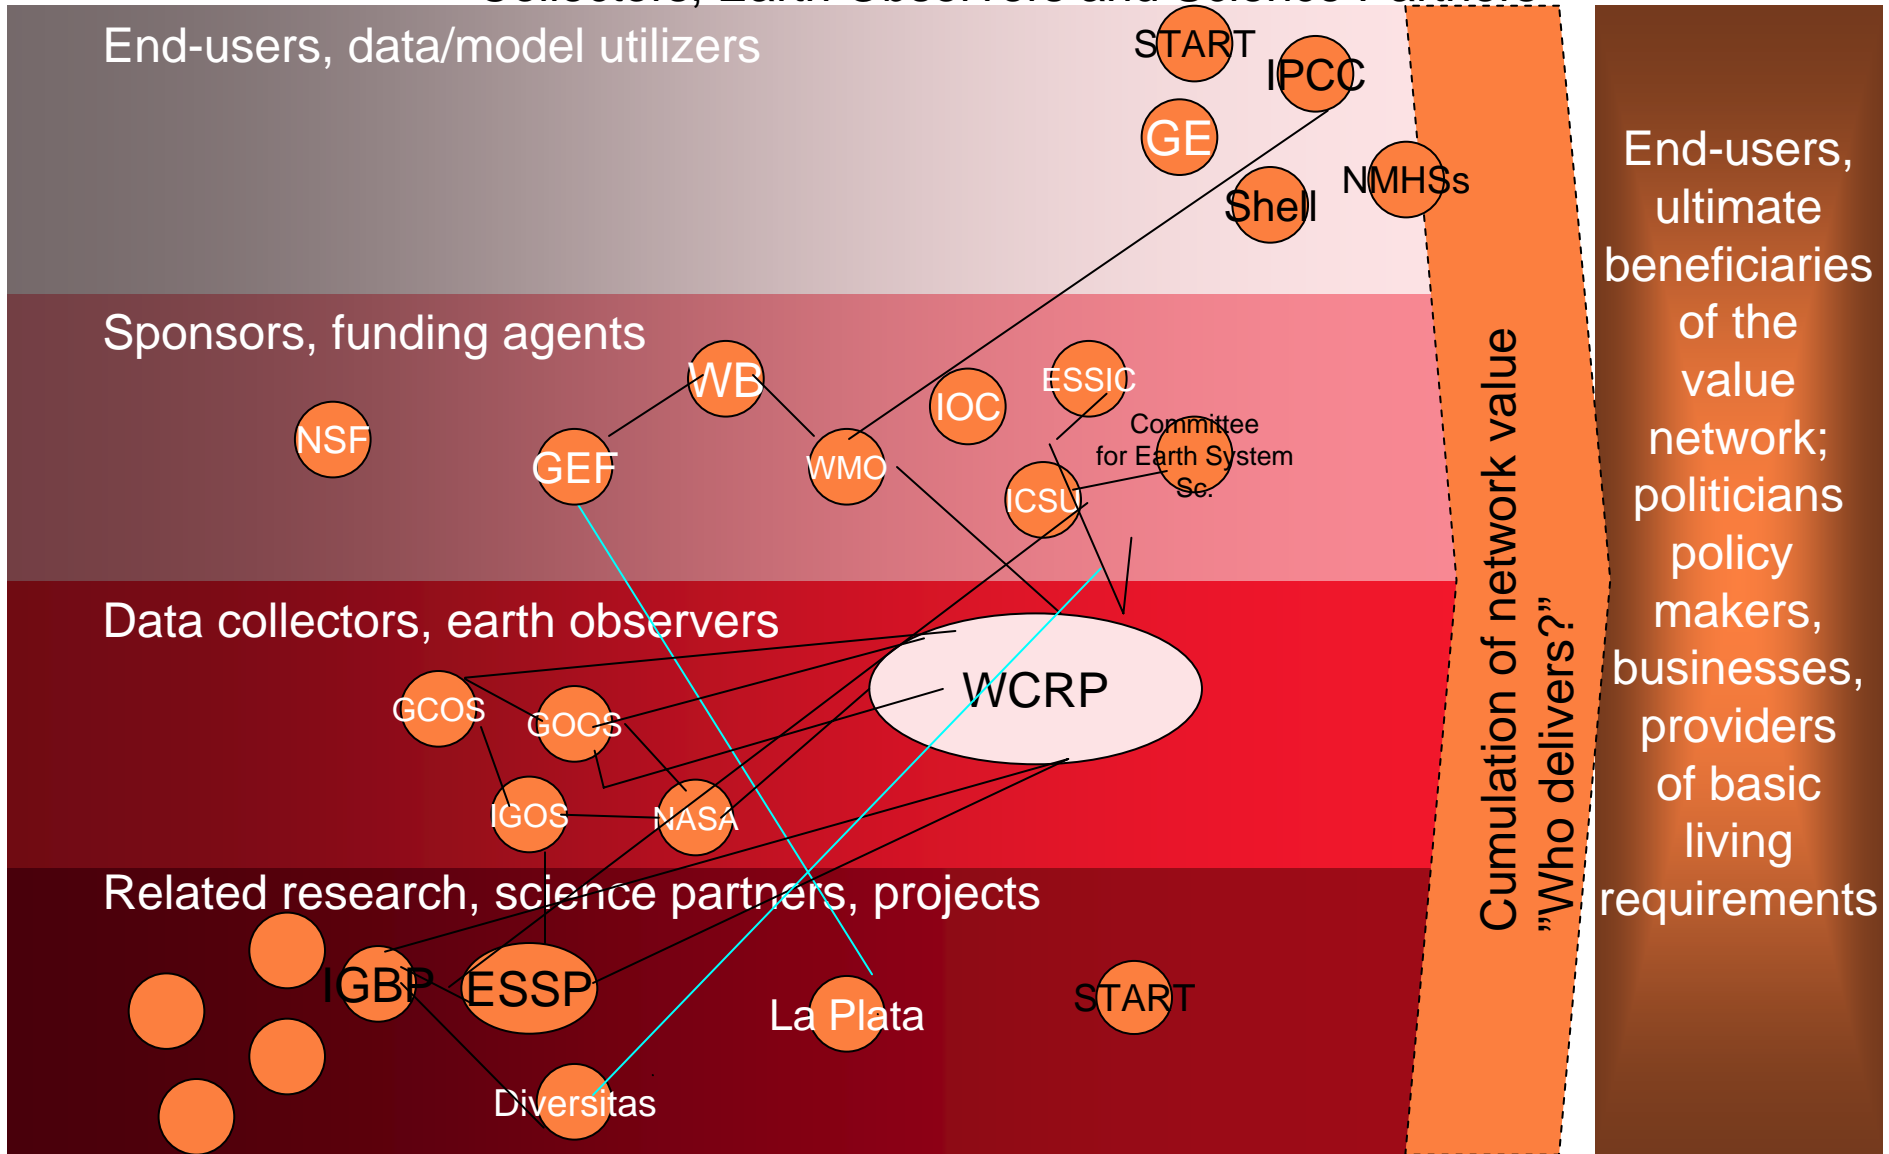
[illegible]

End-users, data/model utilizers

START

IPCC

GE

NMHSs

Shell

Sponsors, funding agents

WB

NSF

GEF

WMO

IOC

ESSIC

Committee for Earth System Sc.

ICSU

Data collectors, earth observers

WCRP

GCOS

GOOS

IGOS

NASA

Related research, science partners, projects

IGBP

ESSP

La Plata

START

Diversitas

Cumulation of network value

"Who delivers?"

End-users, ultimate beneficiaries of the value network; politicians policy makers, businesses, providers of basic living requirements